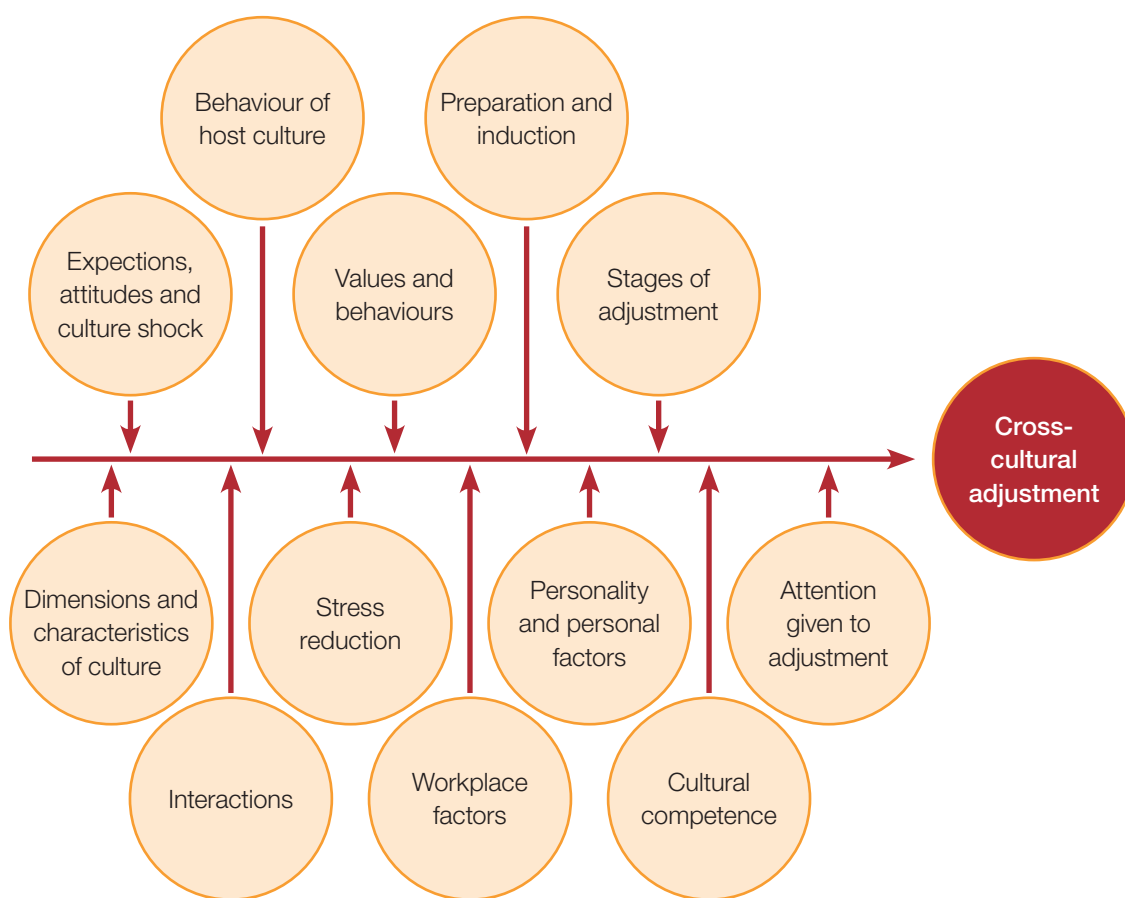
Behaviour of host culture

Preparation and induction

Expections, attitudes and culture shock

Values and behaviours

Stages of adjustment

Cross-cultural adjustment

Dimensions and characteristics of culture

Interactions

Stress reduction

Workplace factors

Personality and personal factors

Cultural competence

Attention given to adjustment